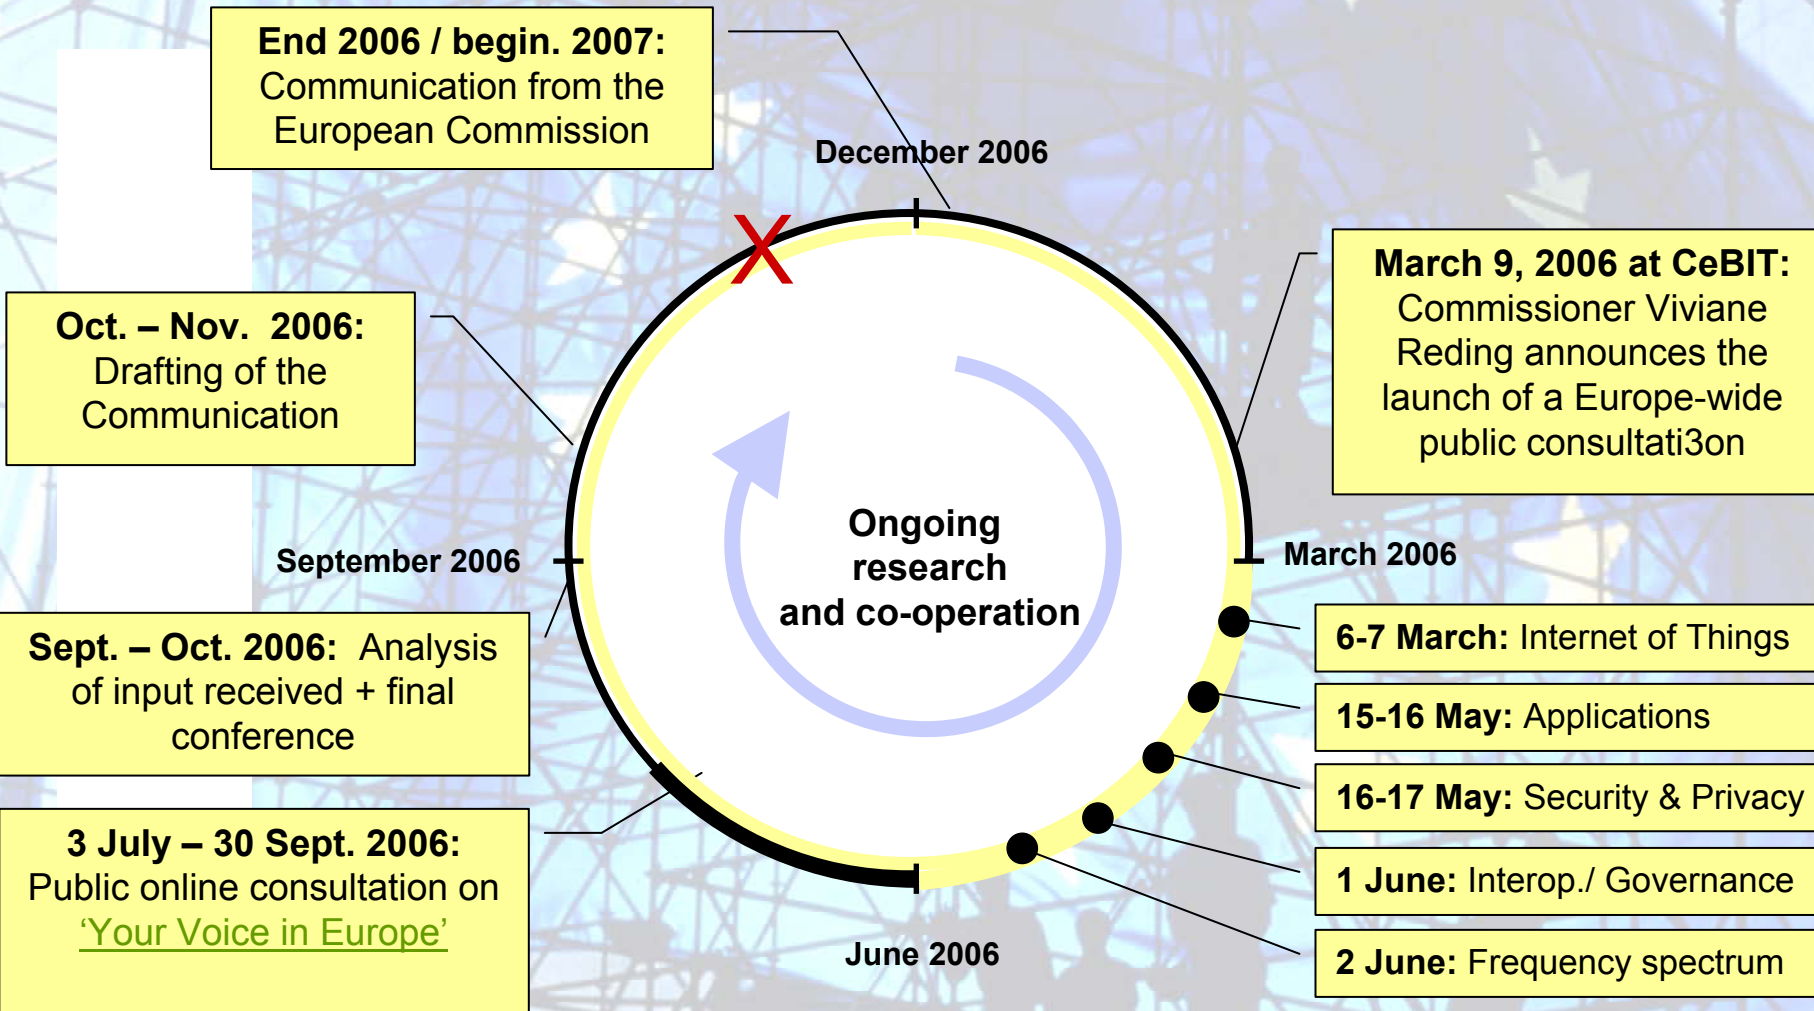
End 2006 / begin. 2007:
Communication from the European Commission

December 2006

March 9, 2006 at CeBIT:
Commissioner Viviane Reding announces the launch of a Europe-wide public consultati3on

Oct. – Nov. 2006:
Drafting of the Communication

Ongoing research and co-operation

September 2006

March 2006

6-7 March: Internet of Things

Sept. – Oct. 2006: Analysis of input received + final conference

15-16 May: Applications

16-17 May: Security & Privacy

1 June: Interop./ Governance

3 July – 30 Sept. 2006:
Public online consultation on 'Your Voice in Europe'

June 2006

2 June: Frequency spectrum